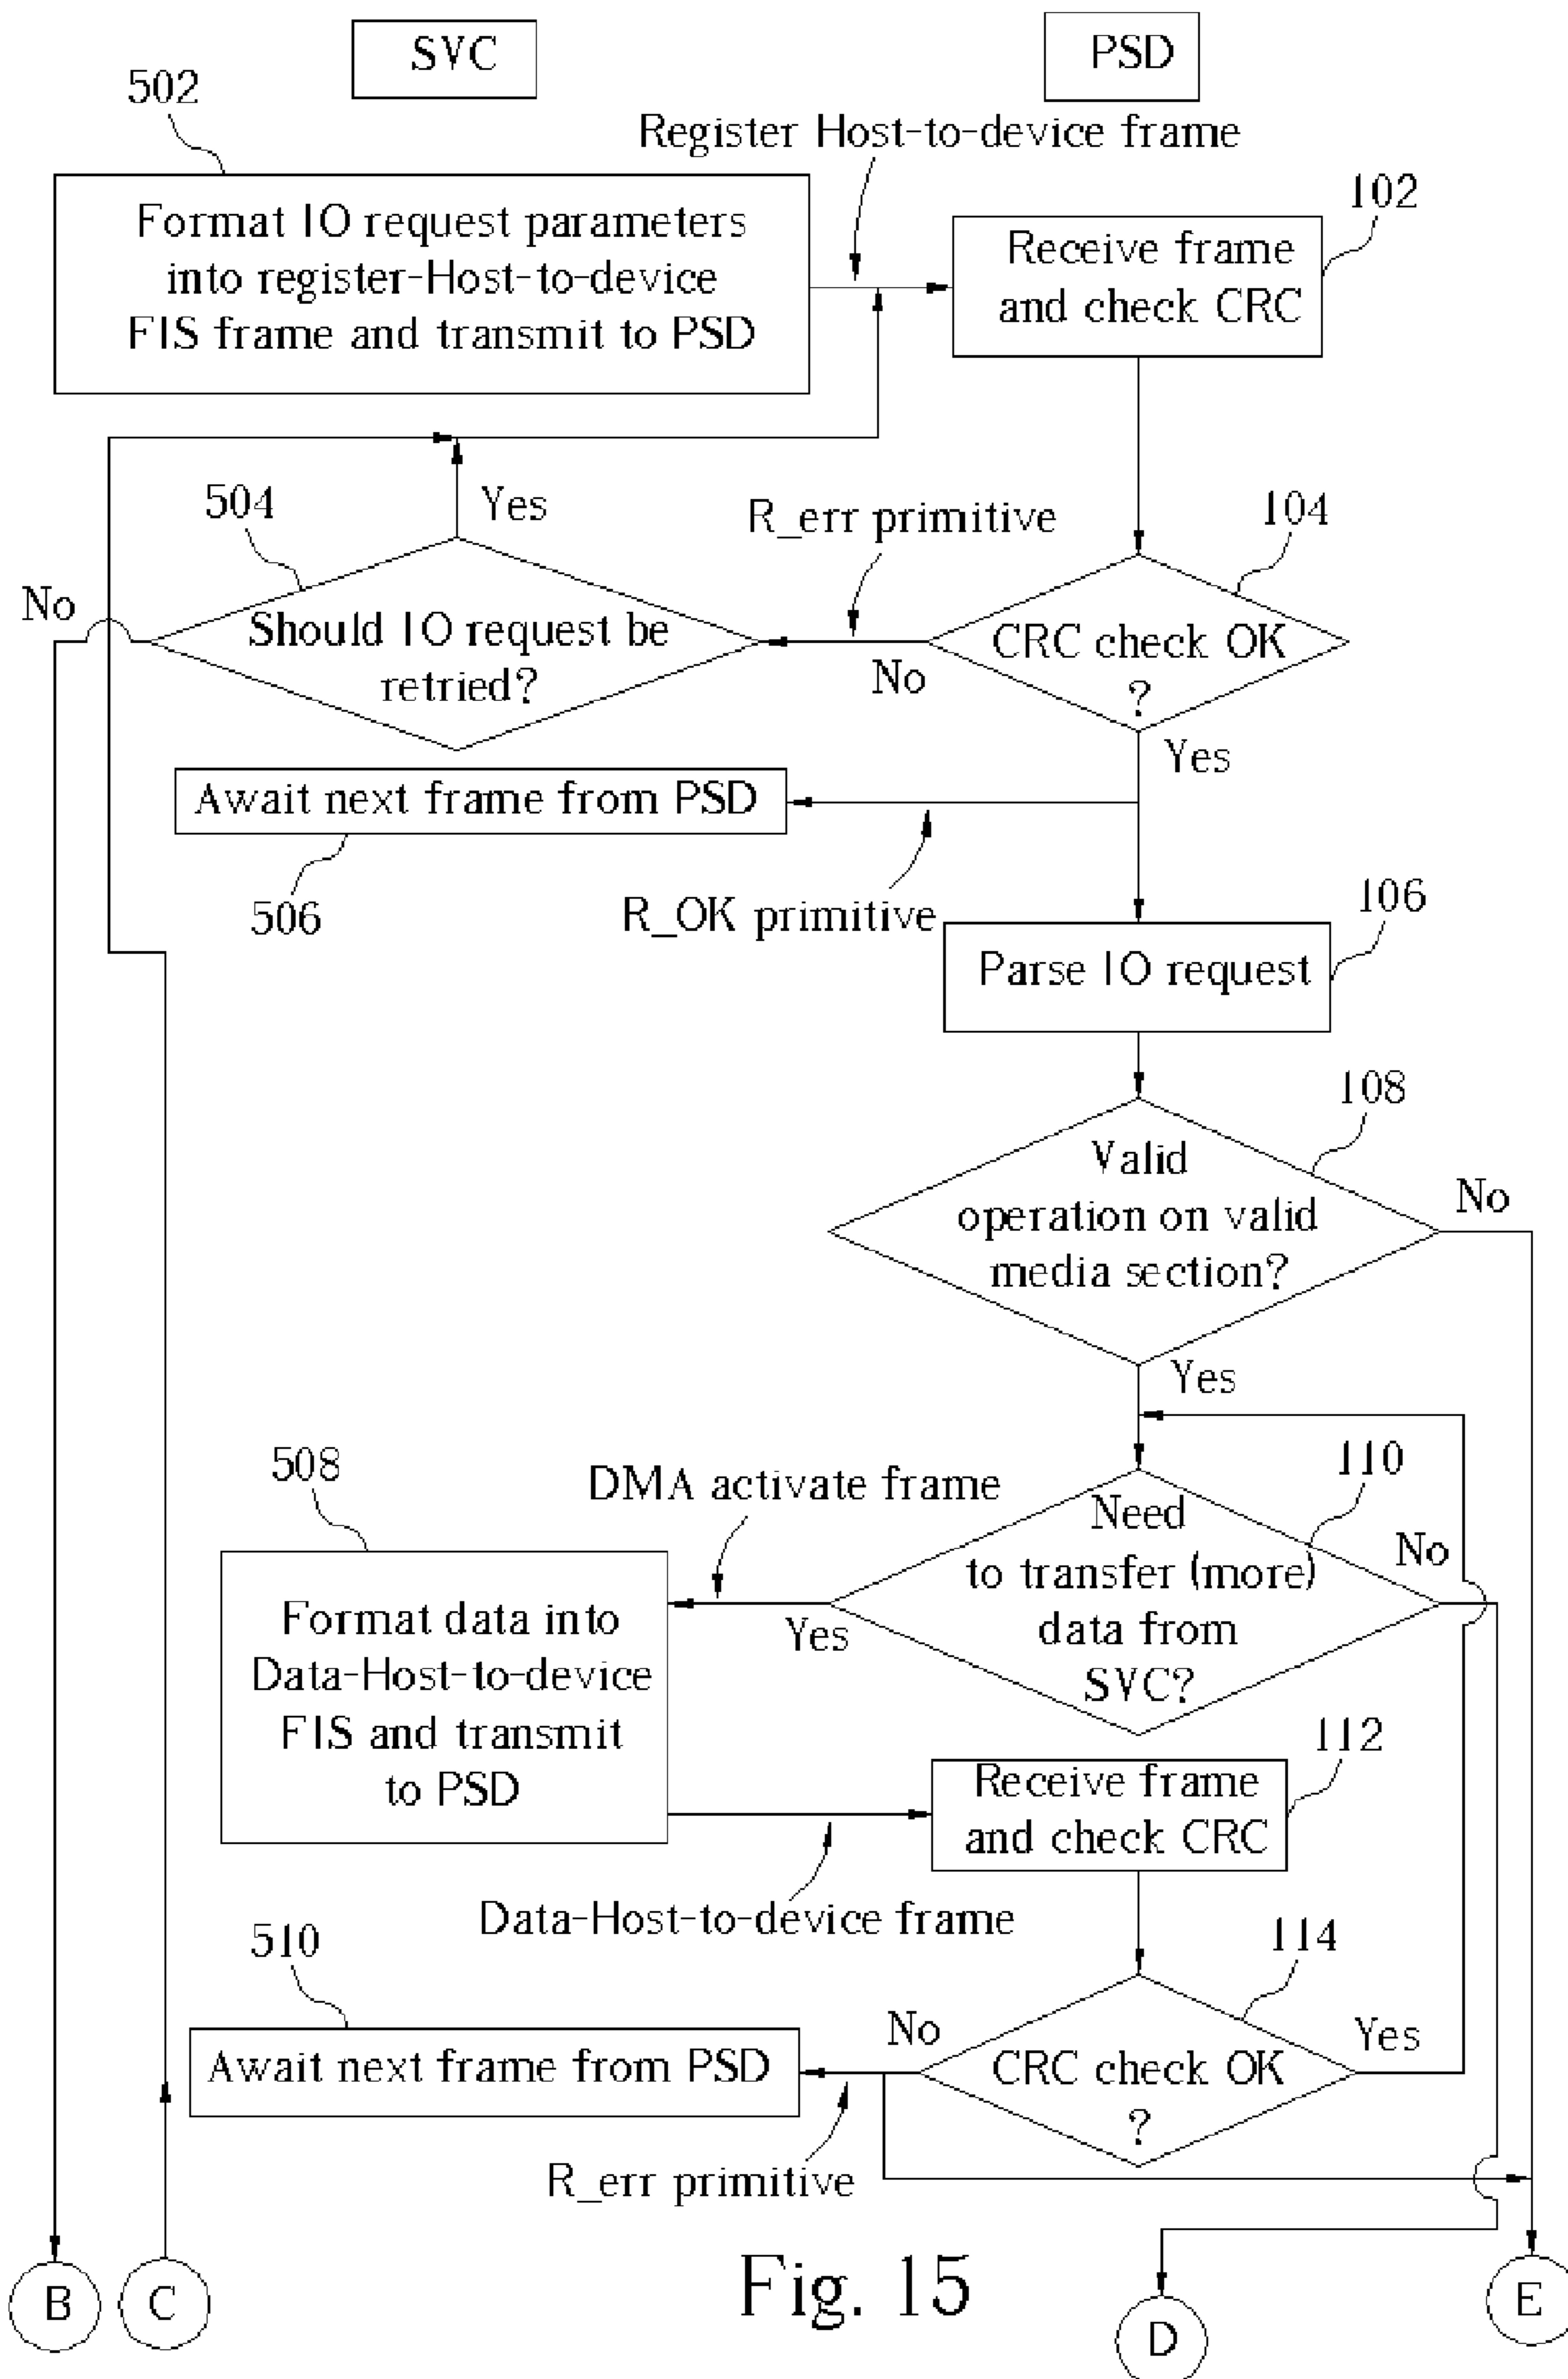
SVC

PSD

502

Register Host-to-device frame

Format IO request parameters into register-Host-to-device FIS frame and transmit to PSD

102

Receive frame and check CRC

504

Yes

R_err primitive

104

No

Should IO request be retried?

No

CRC check OK ?

Yes

Await next frame from PSD

506

R_OK primitive

106

Parse IO request

108

Valid operation on valid media section?

No

Yes

508

DMA activate frame

110

Need to transfer (more) data from SVC?

No

Yes

Format data into Data-Host-to-device FIS and transmit to PSD

112

Receive frame and check CRC

Data-Host-to-device frame

510

114

No

Yes

Await next frame from PSD

CRC check OK ?

R_err primitive

B

C

Fig. 15

D

E